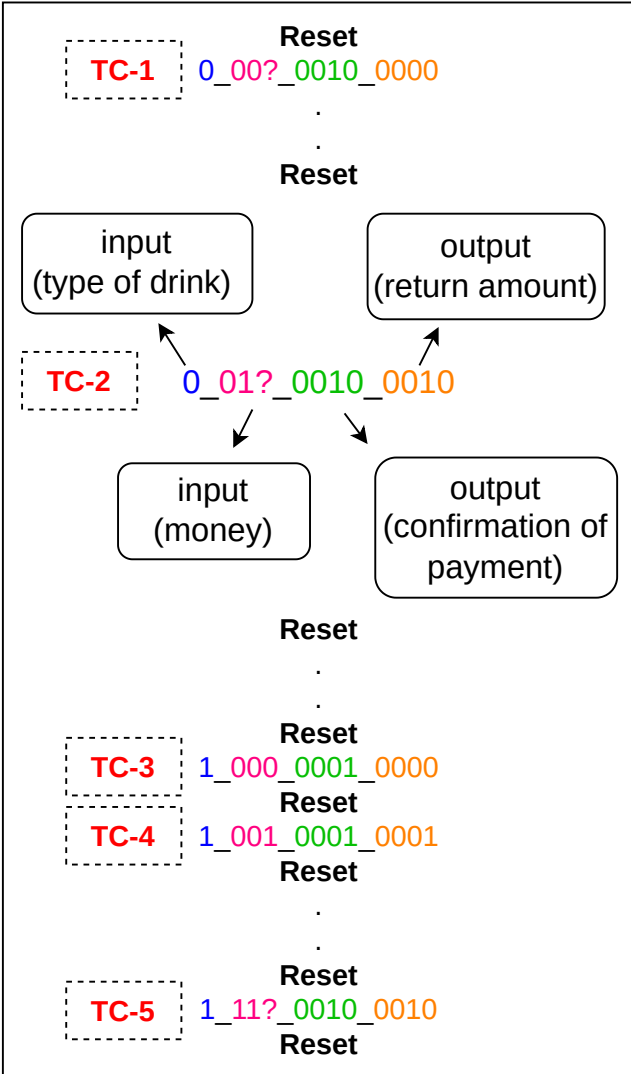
Reset

TC-1 0_00?_0010_0000

.

.

Reset

input (type of drink)

output (return amount)

TC-2 0_01?_0010_0010

input (money)

output (confirmation of payment)

Reset

.

.

Reset

TC-3 1_000_0001_0000

Reset

TC-4 1_001_0001_0001

Reset

.

.

Reset

TC-5 1_11?_0010_0010

Reset